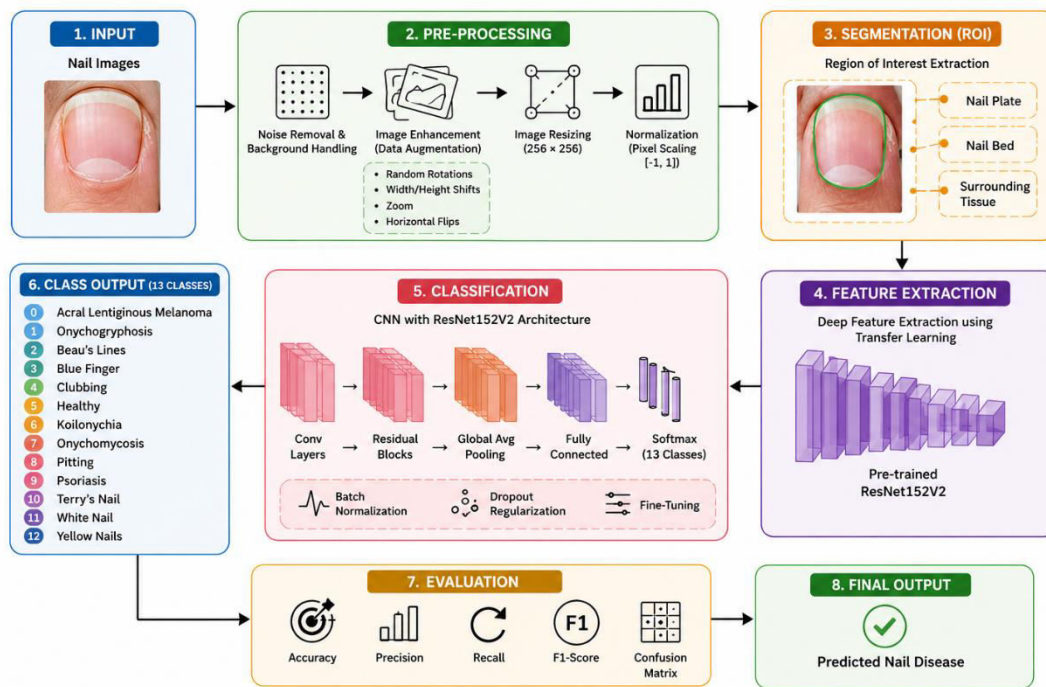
1. INPUT

Nail Images

2. PRE-PROCESSING

Noise Removal & Background Handling

Image Enhancement (Data Augmentation)

- Random Rotations
- Width/Height Shifts
- Zoom
- Horizontal Flips

Image Resizing (256 × 256)

Normalization (Pixel Scaling [-1, 1])

3. SEGMENTATION (ROI)

Region of Interest Extraction

Nail Plate

Nail Bed

Surrounding Tissue

6. CLASS OUTPUT (13 CLASSES)

0 Acral Lentiginous Melanoma
1 Onychogryphosis
2 Beau's Lines
3 Blue Finger
4 Clubbing
5 Healthy
6 Koilonychia
7 Onychomycosis
8 Pitting
9 Psoriasis
10 Terry's Nail
11 White Nail
12 Yellow Nails

5. CLASSIFICATION

CNN with ResNet152V2 Architecture

Conv Layers

Residual Blocks

Global Avg Pooling

Fully Connected

Softmax (13 Classes)

Batch Normalization

Dropout Regularization

Fine-Tuning

4. FEATURE EXTRACTION

Deep Feature Extraction using Transfer Learning

Pre-trained ResNet152V2

7. EVALUATION

Accuracy

Precision

Recall

F1

F1-Score

Confusion Matrix

8. FINAL OUTPUT

Predicted Nail Disease